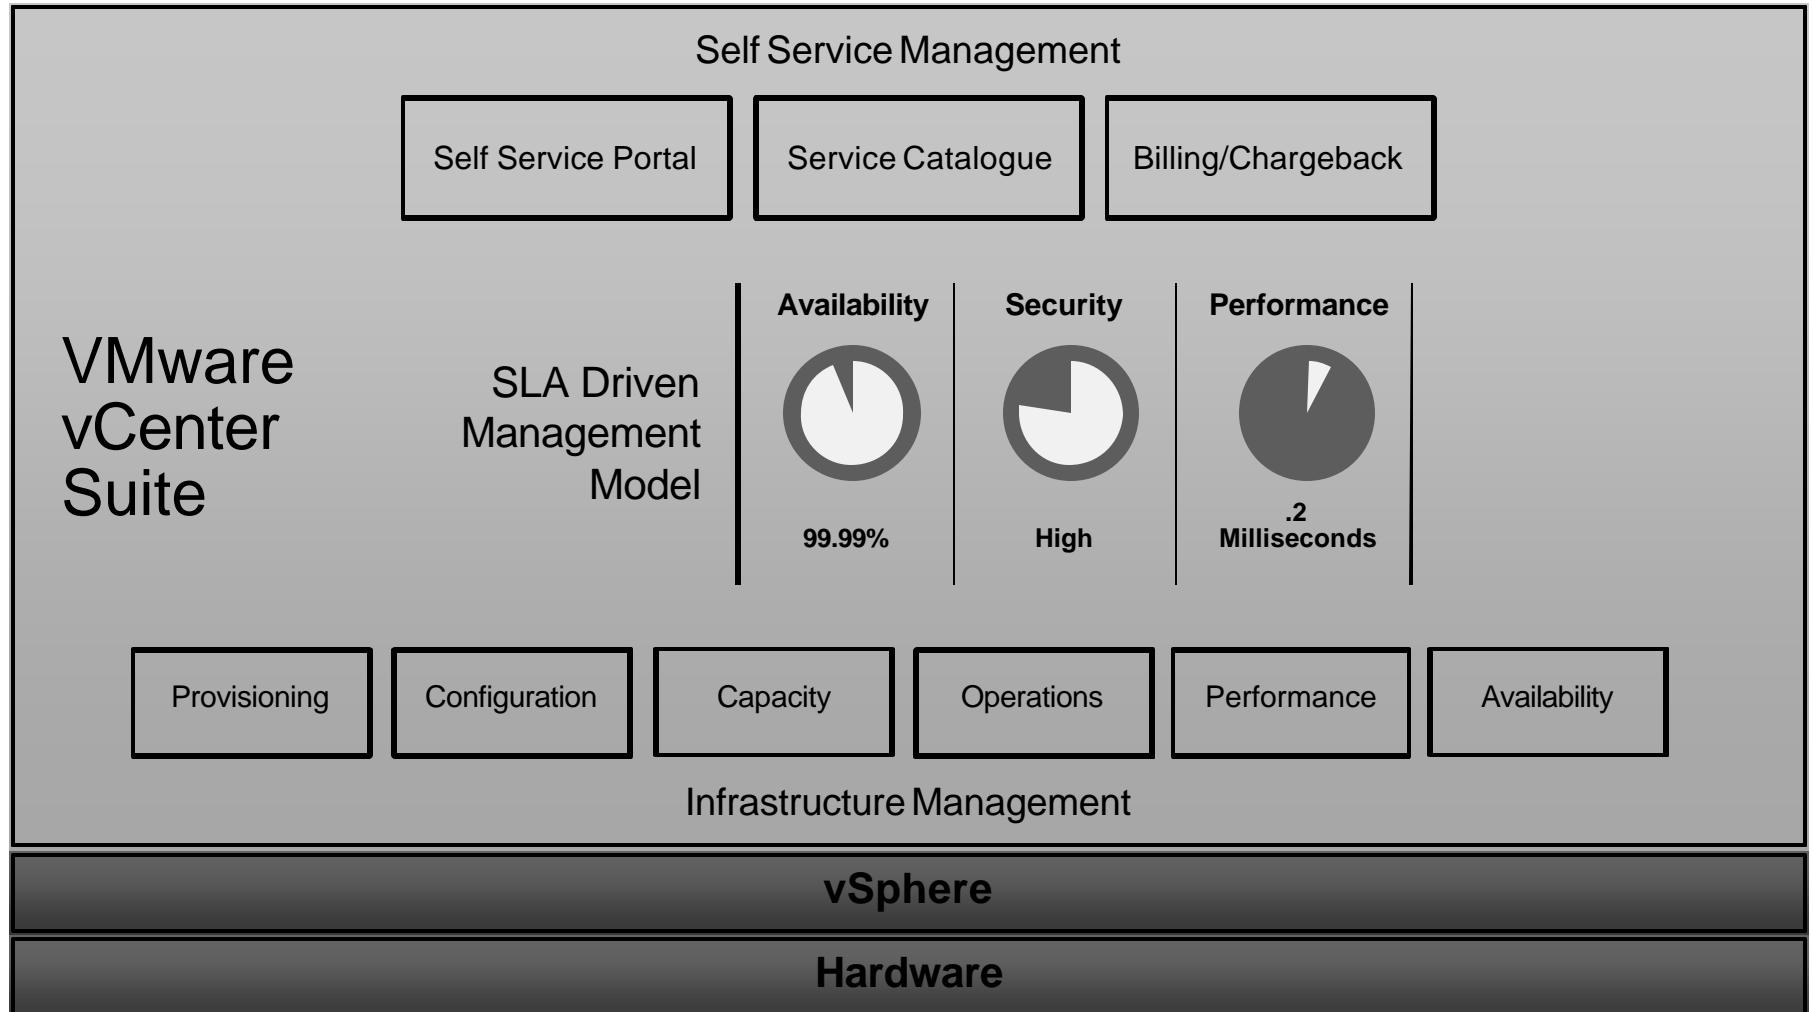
Self Service Management

Self Service Portal

Service Catalogue

Billing/Chargeback

VMware vCenter Suite

SLA Driven Management Model

Availability

99.99%

Security

High

Performance

.2 Milliseconds

Provisioning

Configuration

Capacity

Operations

Performance

Availability

Infrastructure Management

vSphere

Hardware